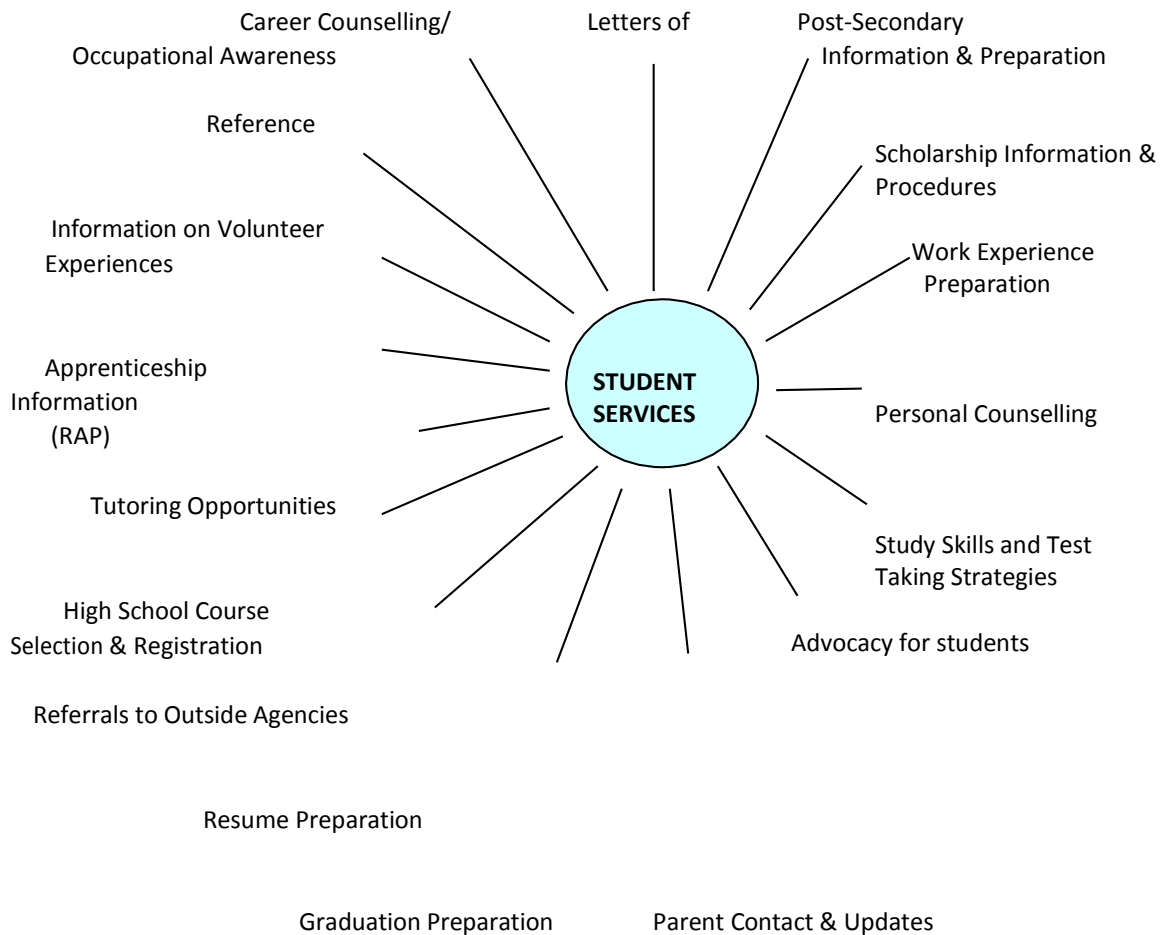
STUDENT SERVICES

Career Counselling/ Occupational Awareness

Letters of

Post-Secondary Information & Preparation

Reference

Scholarship Information & Procedures

Information on Volunteer Experiences

Work Experience Preparation

Apprenticeship Information (RAP)

Personal Counselling

Tutoring Opportunities

Study Skills and Test Taking Strategies

High School Course Selection & Registration

Advocacy for students

Referrals to Outside Agencies

Resume Preparation

Graduation Preparation

Parent Contact & Updates